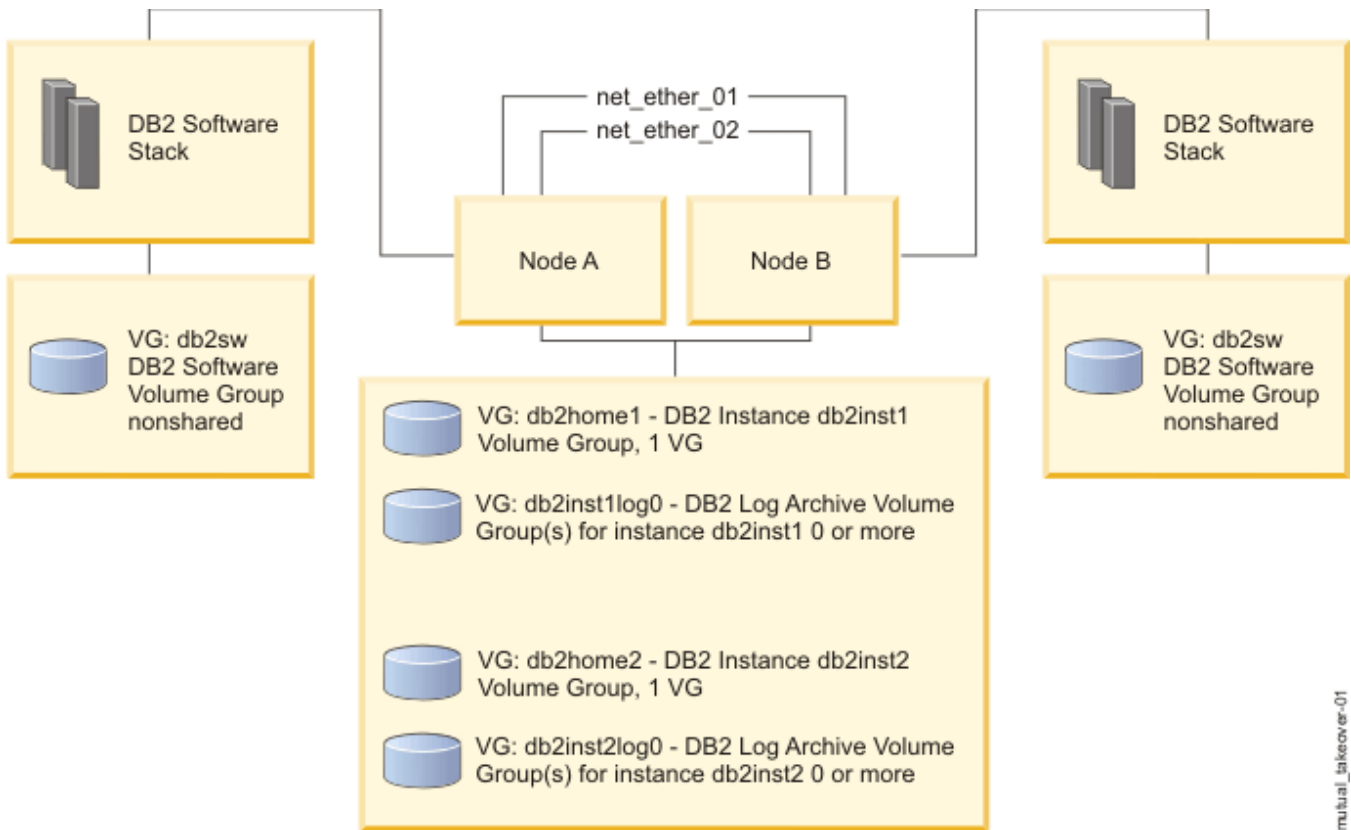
DB2 Software Stack

VG: db2sw
DB2 Software
Volume Group
nonshared

net_ether_01

net_ether_02

Node A

Node B

VG: db2home1 - DB2 Instance db2inst1 Volume Group, 1 VG

VG: db2inst1log0 - DB2 Log Archive Volume Group(s) for instance db2inst1 0 or more

VG: db2home2 - DB2 Instance db2inst2 Volume Group, 1 VG

VG: db2inst2log0 - DB2 Log Archive Volume Group(s) for instance db2inst2 0 or more

DB2 Software Stack

VG: db2sw
DB2 Software
Volume Group
nonshared

mutual_takeover-01